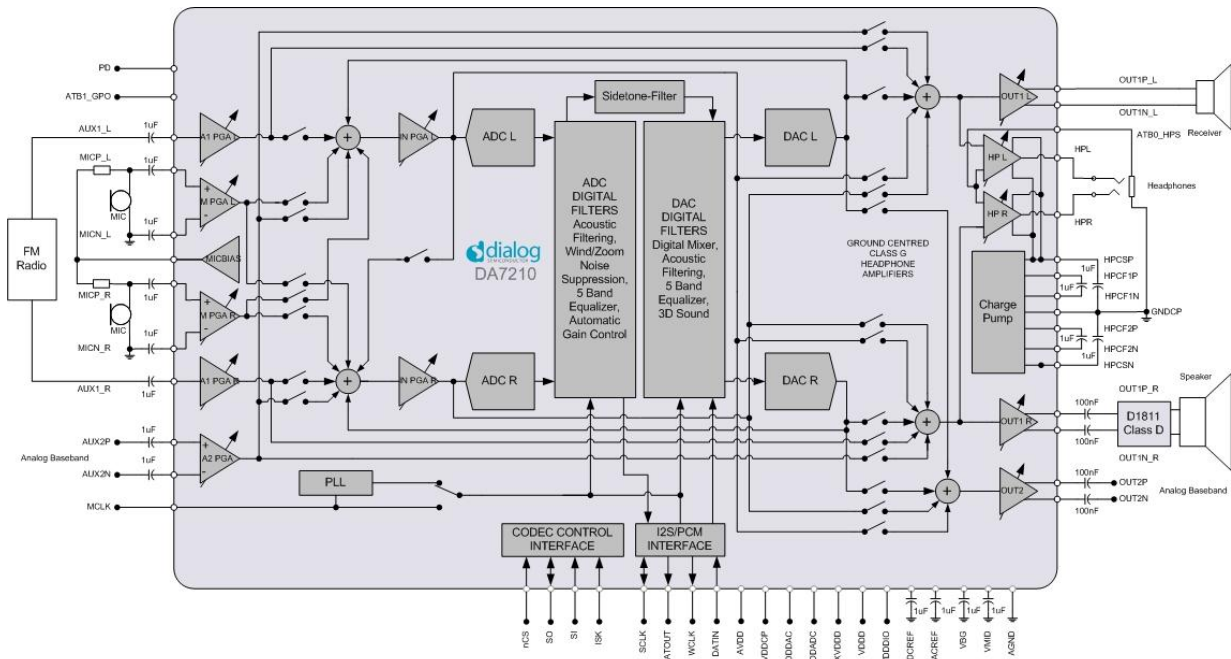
PD
ATB1_GPO
AUX1_L
1uF
MICP_L
1uF
MIC
1uF
MICN_L
FM Radio
MICBIAS
MICP_R
1uF
MIC
1uF
MICN_R
AUX1_R
1uF
AUX2P
1uF
Analog Baseband
AUX2N
1uF
MCLK
A1 PGA
M PGA L
M PGA R
A1 PGA R
A2 PGA
IN PGA L
IN PGA R
+
+
ADC L
ADC R
Sidetone-Filter
ADC DIGITAL FILTERS Acoustic Filtering, Wind/Zoom Noise Suppression, 5 Band Equalizer, Automatic Gain Control
DAC DIGITAL FILTERS Digital Mixer, Acoustic Filtering, 5 Band Equalizer, 3D Sound
dialog SEMICONDUCTOR
DA7210
DAC L
DAC R
PLL
CODEC CONTROL INTERFACE
I2S/PCM INTERFACE
GROUND CENTRED CLASS G HEADPHONE AMPLIFIERS
OUT1 L
HP L
HP R
Charge Pump
OUT1 R
OUT2
OUT1P_L
OUT1N_L
Receiver
ATB0_HPS
HPL
HPR
Headphones
HPCSP
HPCF1P
HPCF1N
1uF
1uF
GNDCP
HPCF2P
HPCF2N
1uF
1uF
HPCSN
OUT1P_R
Speaker
100nF
100nF
D1811 Class D
OUT1N_R
100nF
OUT2P
OUT2N
100nF
Analog Baseband
nCS
SO
SI
ISK
SCLK
DATOUT
WCLK
DATIN
AVDD
VDDCP
VDDDAC
VDDADC
VDDD
VDDD
VDDIO
DCREF
ACREF
VBG
VMID
AGND
1uF
1uF
1uF
1uF